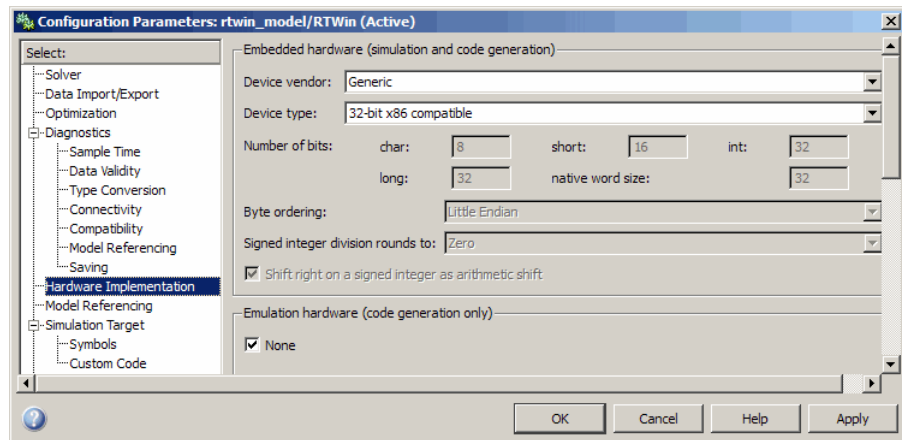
Configuration Parameters: rtwin_model/RTWin (Active)

Select:
Solver
Data Import/Export
Optimization
Diagnostics
Sample Time
Data Validity
Type Conversion
Connectivity
Compatibility
Model Referencing
Saving
Hardware Implementation
Model Referencing
Simulation Target
Symbols
Custom Code

Embedded hardware (simulation and code generation)
Device vendor: Generic
Device type: 32-bit x86 compatible
Number of bits: char: 8 short: 16 int: 32
long: 32 native word size: 32
Byte ordering: Little Endian
Signed integer division rounds to: Zero
Shift right on a signed integer as arithmetic shift

Emulation hardware (code generation only)
None

OK Cancel Help Apply